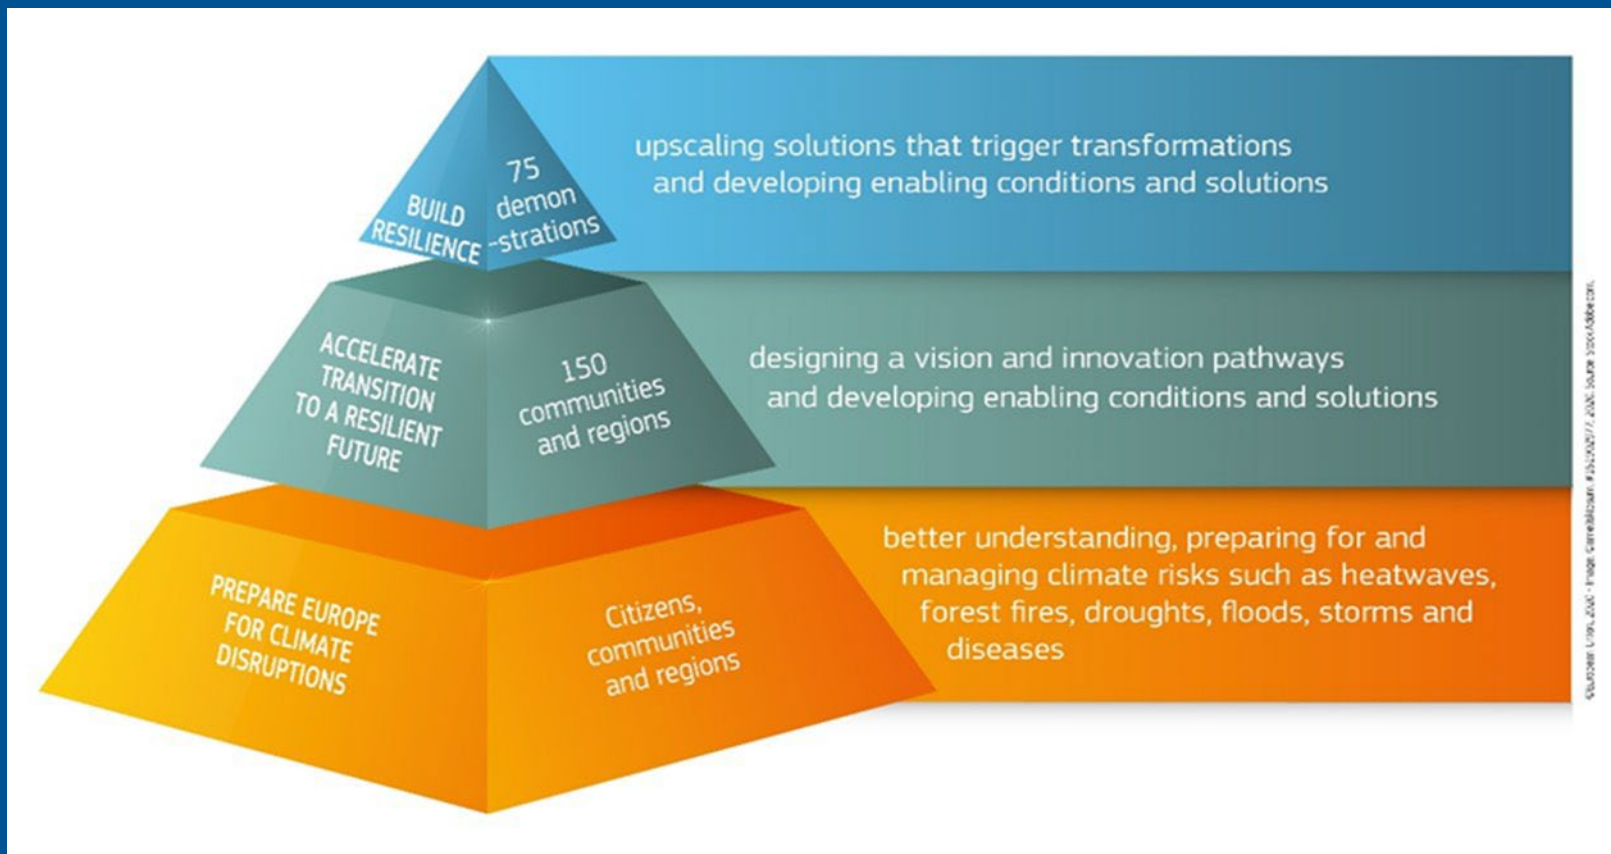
BUILD RESILIENCE

75 demon -strations

upscaling solutions that trigger transformations and developing enabling conditions and solutions

ACCELERATE TRANSITION TO A RESILIENT FUTURE

150 communities and regions

designing a vision and innovation pathways and developing enabling conditions and solutions

PREPARE EUROPE FOR CLIMATE DISRUPTIONS

Citizens, communities and regions

better understanding, preparing for and managing climate risks such as heatwaves, forest fires, droughts, floods, storms and diseases

©European Union, 2020 - Image: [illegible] 2020. Source: Stock.Adobe.com.